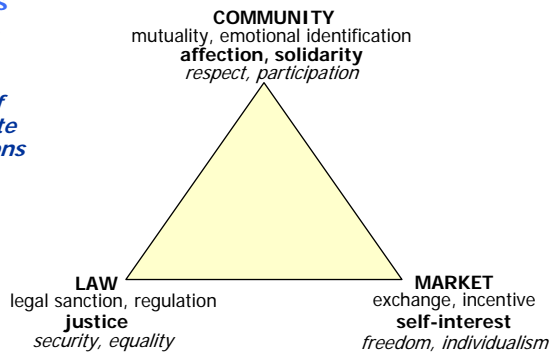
s

f
te
ons

COMMUNITY
mutuality, emotional identification
affection, solidarity
*respect, participation*

LAW
legal sanction, regulation
justice
*security, equality*

MARKET
exchange, incentive
self-interest
*freedom, individualism*